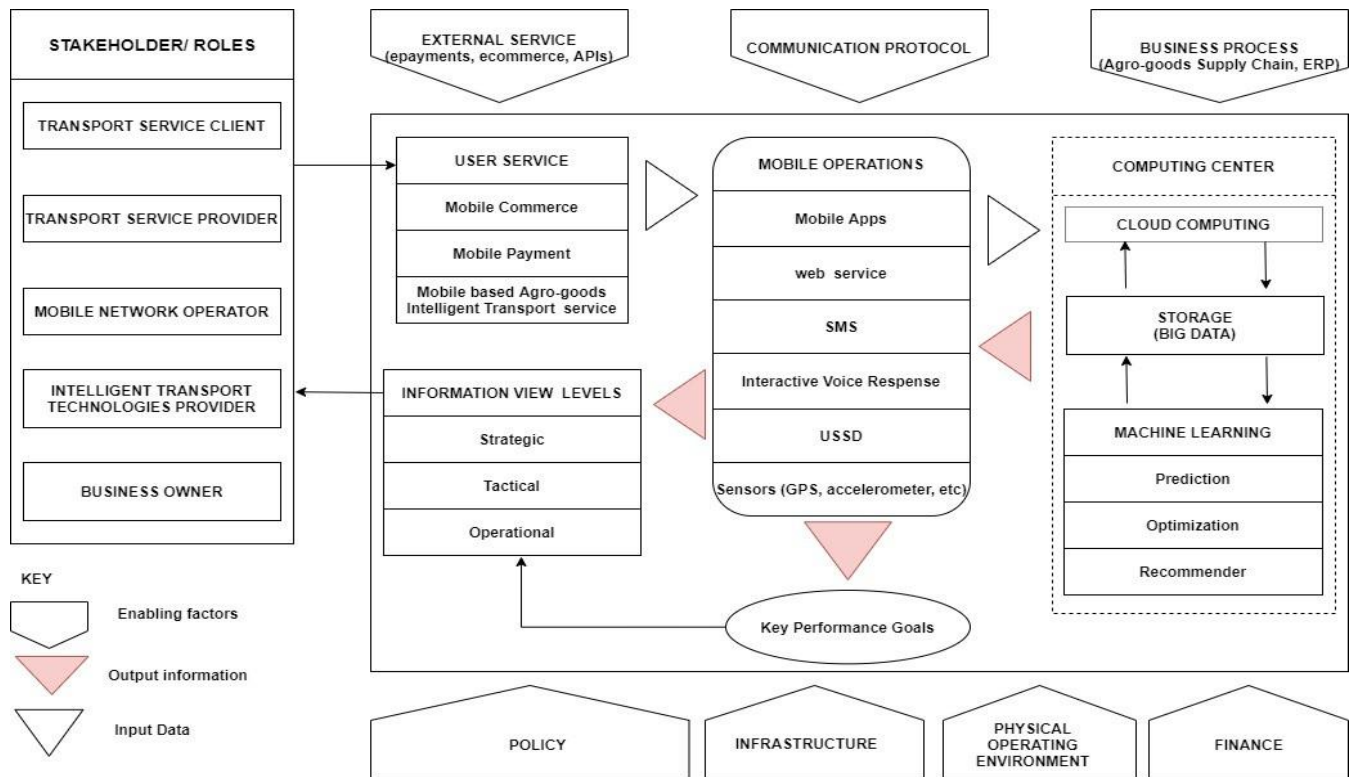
STAKEHOLDER/ ROLES

TRANSPORT SERVICE CLIENT

TRANSPORT SERVICE PROVIDER

MOBILE NETWORK OPERATOR

INTELLIGENT TRANSPORT TECHNOLOGIES PROVIDER

BUSINESS OWNER

EXTERNAL SERVICE (epayments, ecommerce, APIs)

COMMUNICATION PROTOCOL

BUSINESS PROCESS (Agro-goods Supply Chain, ERP)

USER SERVICE

Mobile Commerce

Mobile Payment

Mobile based Agro-goods Intelligent Transport service

MOBILE OPERATIONS

Mobile Apps

web service

SMS

Interactive Voice Respense

USSD

Sensors (GPS, accelerometer, etc)

COMPUTING CENTER

CLOUD COMPUTING

STORAGE (BIG DATA)

MACHINE LEARNING

Prediction

Optimization

Recommender

INFORMATION VIEW LEVELS

Strategic

Tactical

Operational

Key Performance Goals

KEY

Enabling factors

Output information

Input Data

POLICY

INFRASTRUCTURE

PHYSICAL OPERATING ENVIRONMENT

FINANCE